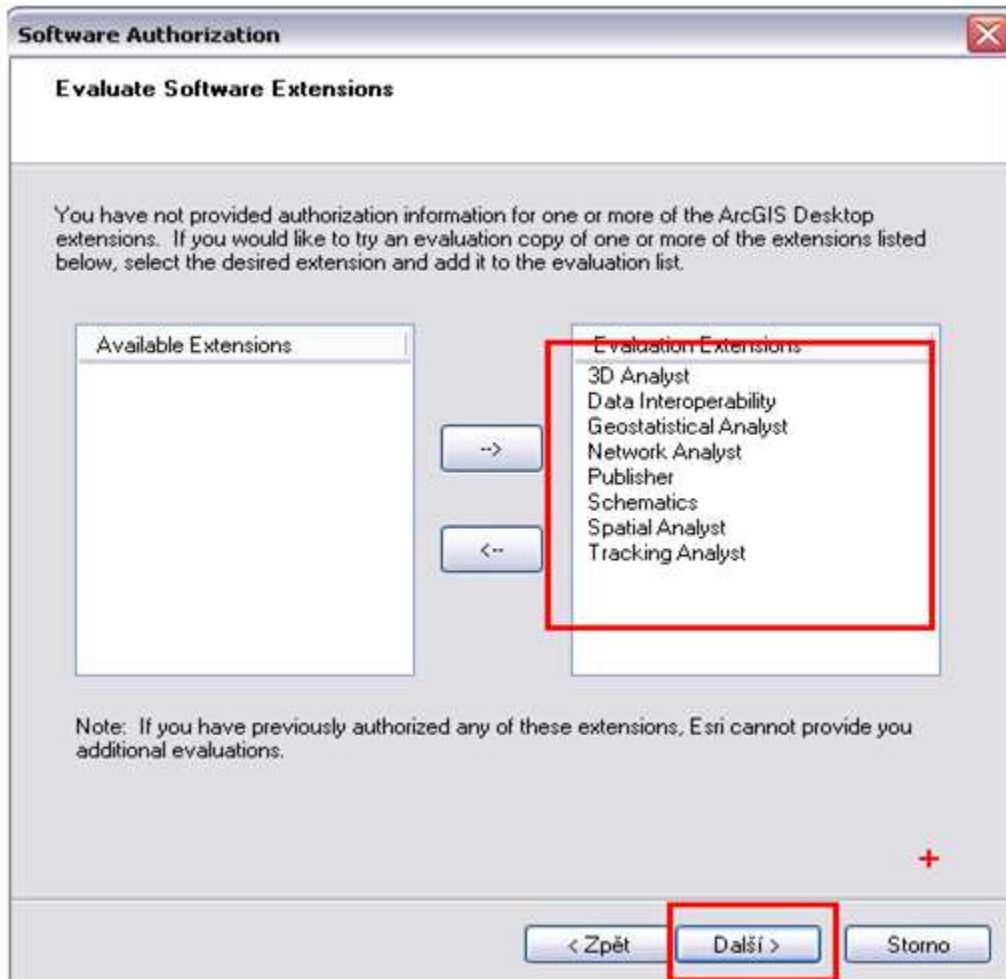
Software Authorization

Evaluate Software Extensions

You have not provided authorization information for one or more of the ArcGIS Desktop extensions. If you would like to try an evaluation copy of one or more of the extensions listed below, select the desired extension and add it to the evaluation list.

Available Extensions

-->

<--

Evaluation Extensions
3D Analyst
Data Interoperability
Geostatistical Analyst
Network Analyst
Publisher
Schematics
Spatial Analyst
Tracking Analyst

Note: If you have previously authorized any of these extensions, Esri cannot provide you additional evaluations.

+

< Zpět Další > Storno